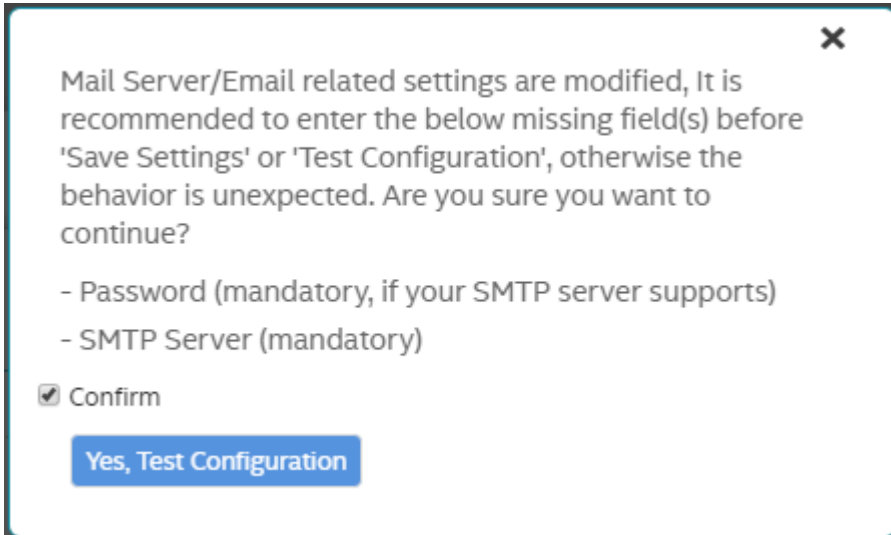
×

Mail Server/Email related settings are modified, It is recommended to enter the below missing field(s) before 'Save Settings' or 'Test Configuration', otherwise the behavior is unexpected. Are you sure you want to continue?

- Password (mandatory, if your SMTP server supports)

- SMTP Server (mandatory)

Confirm

Yes, Test Configuration